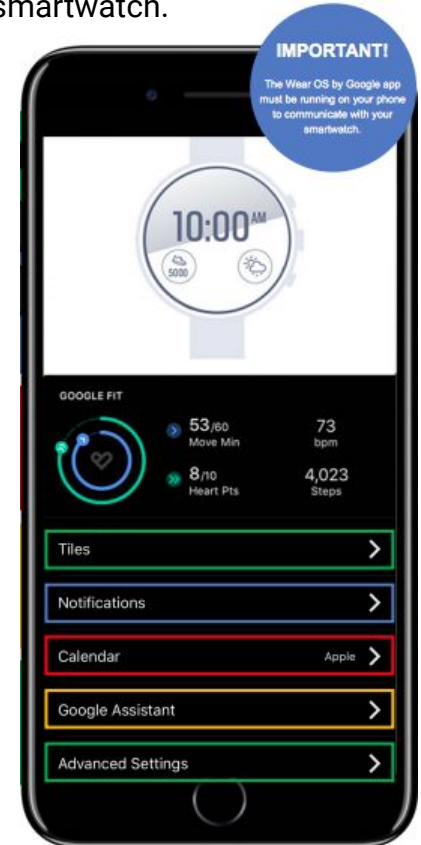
smartwatch.

IMPORTANT!

The Wear OS by Google app must be running on your phone to communicate with your smartwatch.

10:00AM

5000

GOOGLE FIT

53/60
Move Min

73
bpm

8/10
Heart Pts

4,023
Steps

Tiles

Notifications

Calendar Apple

Google Assistant

Advanced Settings